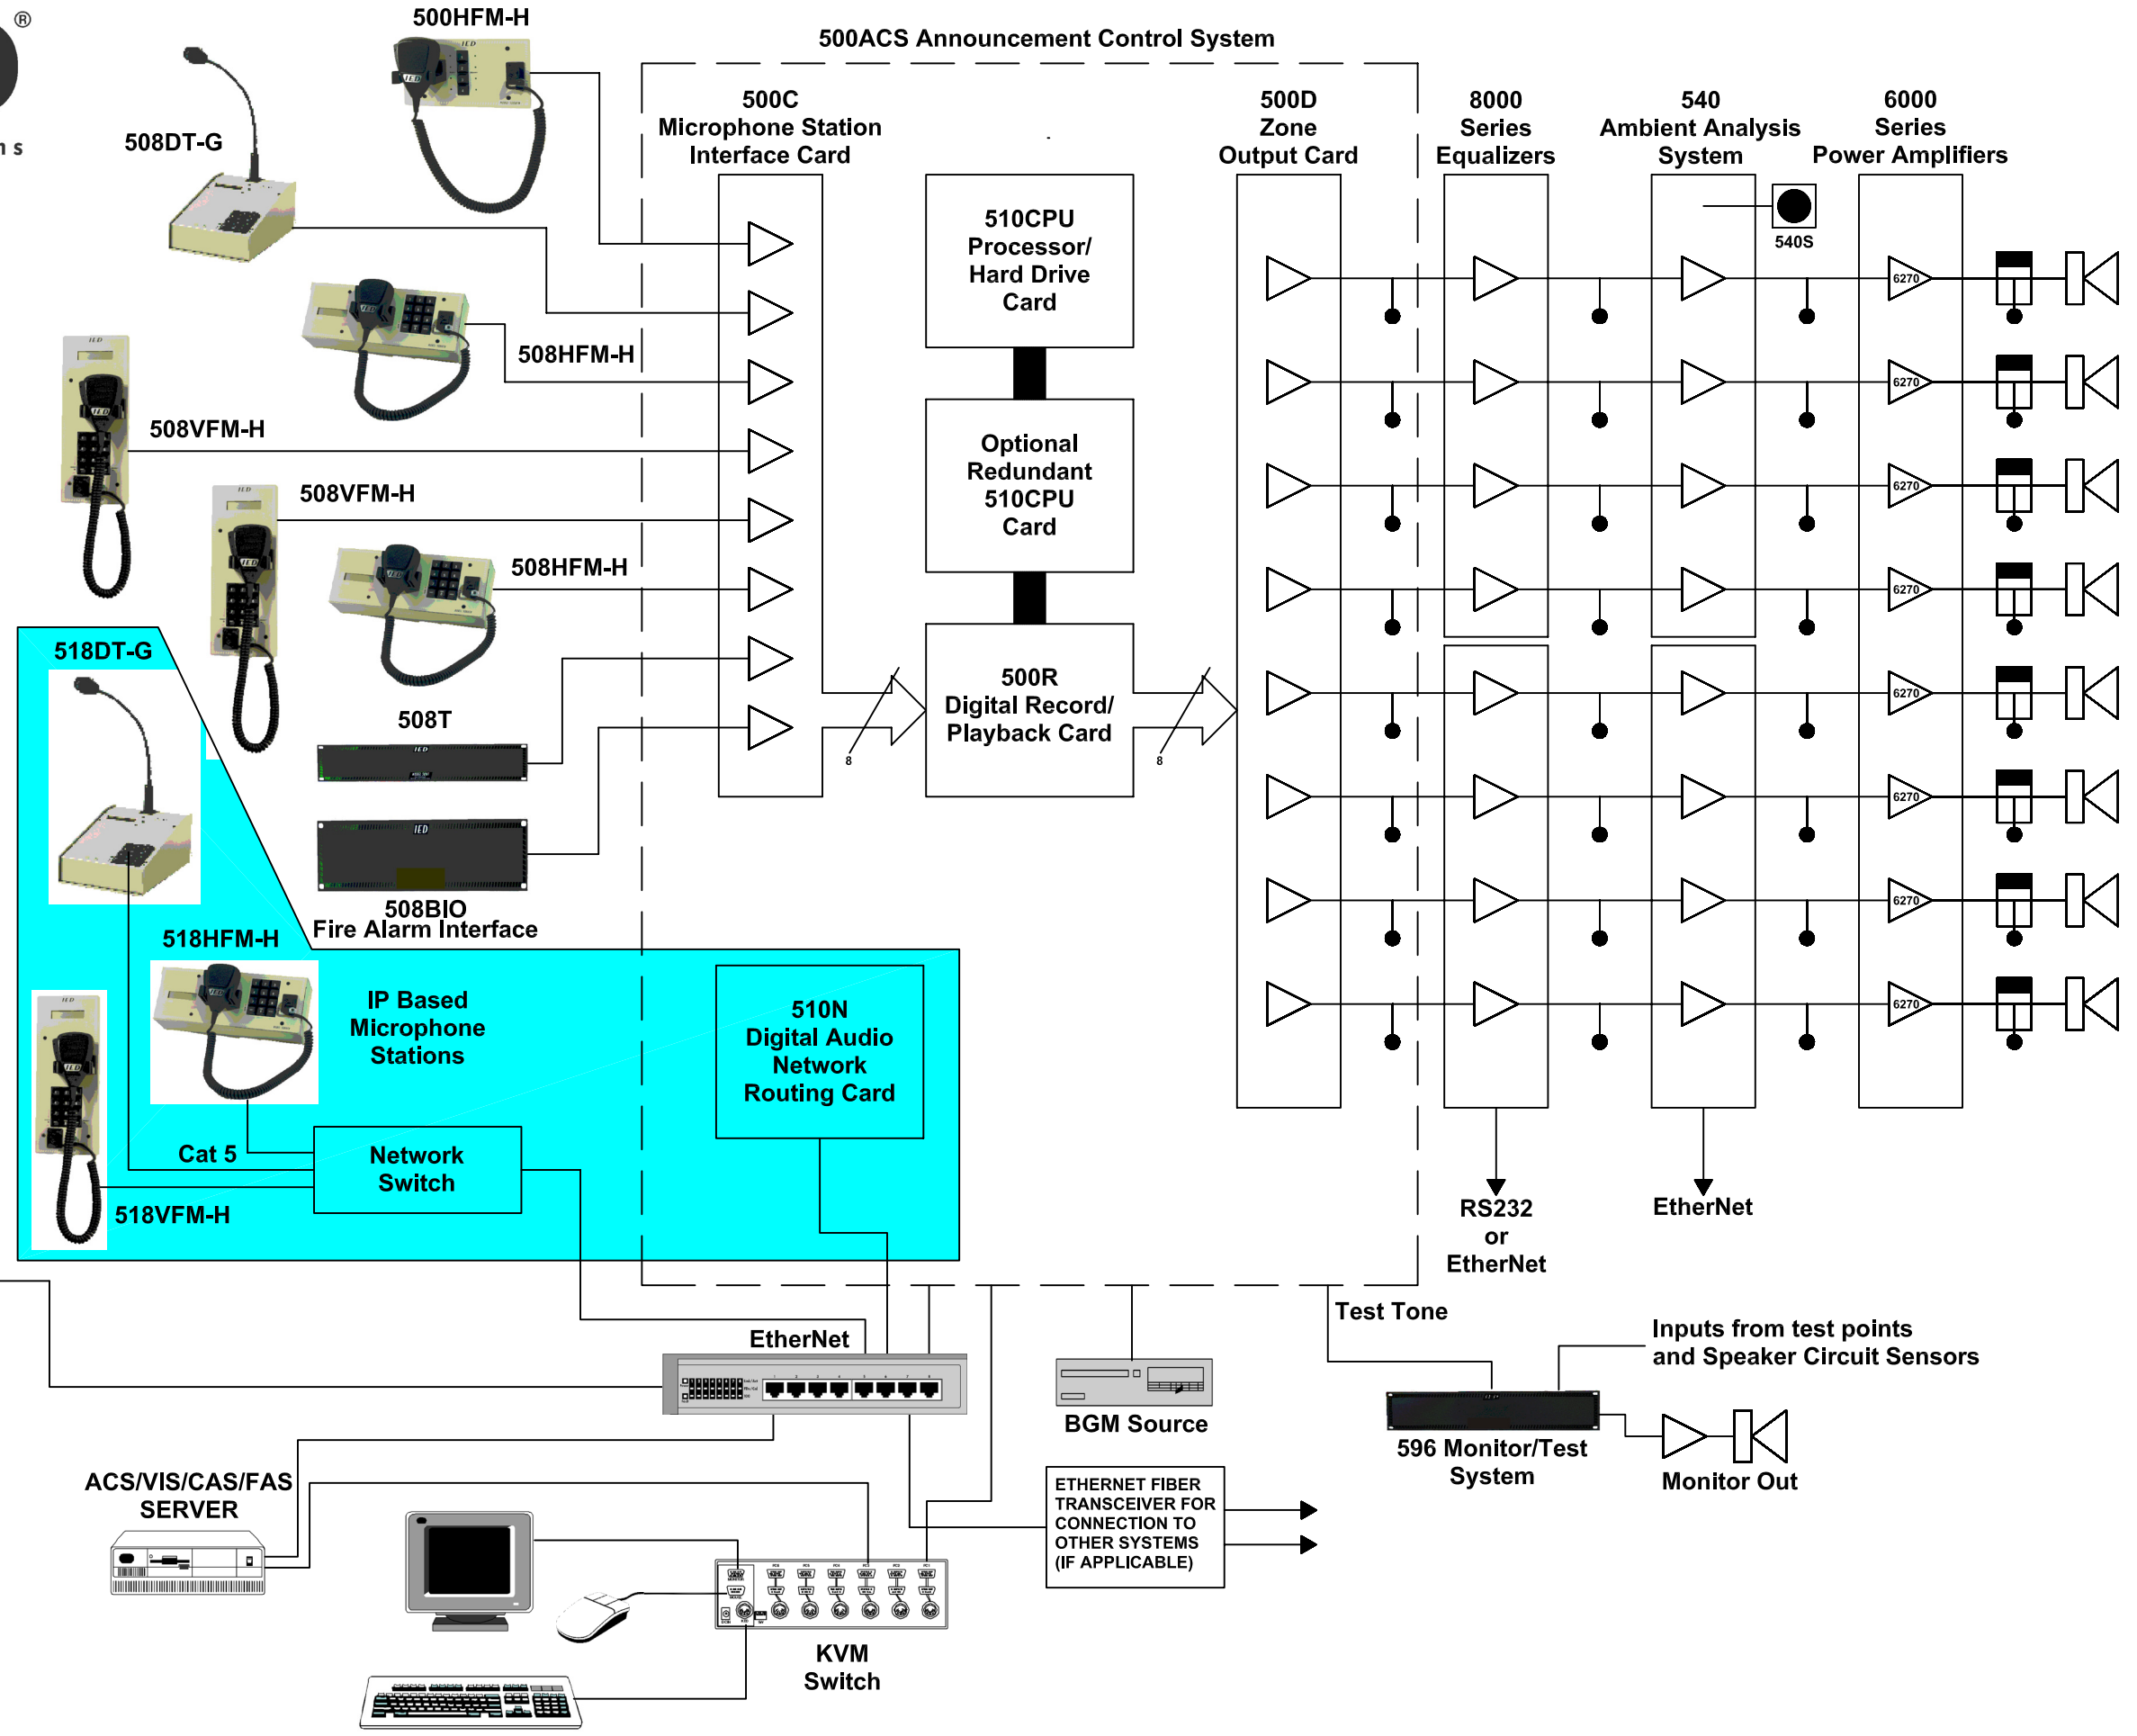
®

n s

500HFM-H

500ACS Announcement Control System

508DT-G

500C
Microphone Station
Interface Card

510CPU
Processor/
Hard Drive
Card

500D
Zone
Output Card

8000
Series
Equalizers

540
Ambient Analysis
System

6000
Series
Power Amplifiers

540S

6270

6270

6270

6270

6270

6270

6270

6270

508HFM-H

508VFM-H

Optional
Redundant
510CPU
Card

508VFM-H

508HFM-H

518DT-G

508T

500R
Digital Record/
Playback Card

8

8

508BIO
Fire Alarm Interface

518HFM-H

IP Based
Microphone
Stations

510N
Digital Audio
Network
Routing Card

Cat 5

Network
Switch

518VFM-H

RS232
or
EtherNet

EtherNet

Test Tone

EtherNet

Inputs from test points
and Speaker Circuit Sensors

BGM Source

596 Monitor/Test
System

Monitor Out

ACS/VIS/CAS/FAS
SERVER

ETHERNET FIBER
TRANSCEIVER FOR
CONNECTION TO
OTHER SYSTEMS
(IF APPLICABLE)

KVM
Switch